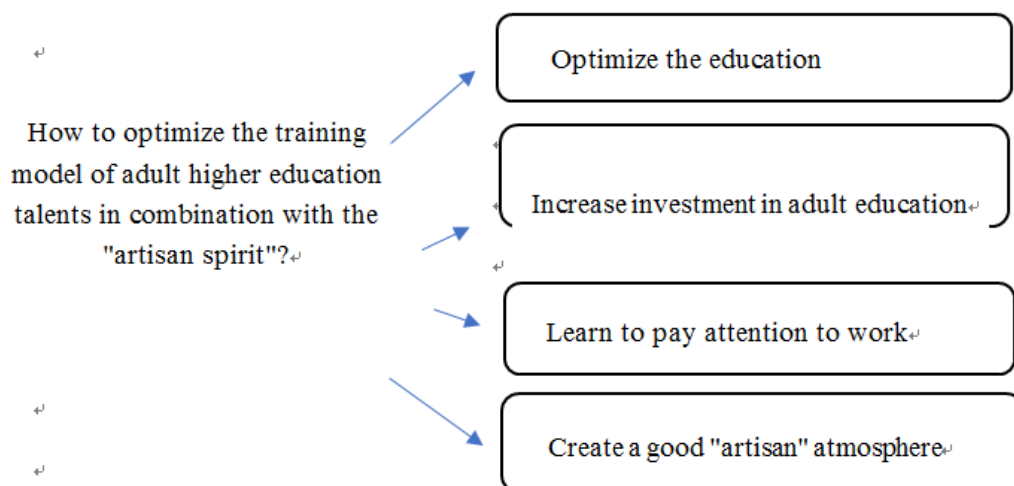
How to optimize the training model of adult higher education talents in combination with the "artisan spirit"?

Optimize the education

Increase investment in adult education

Learn to pay attention to work

Create a good "artisan" atmosphere